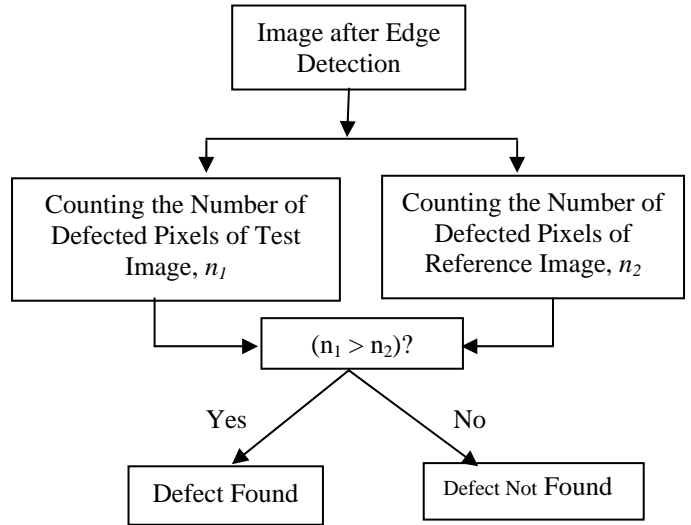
Image after Edge Detection

Counting the Number of Defected Pixels of Test Image, $n_1$

Counting the Number of Defected Pixels of Reference Image, $n_2$

$(n_1 > n_2)$?

Yes

No

Defect Found

Defect Not Found